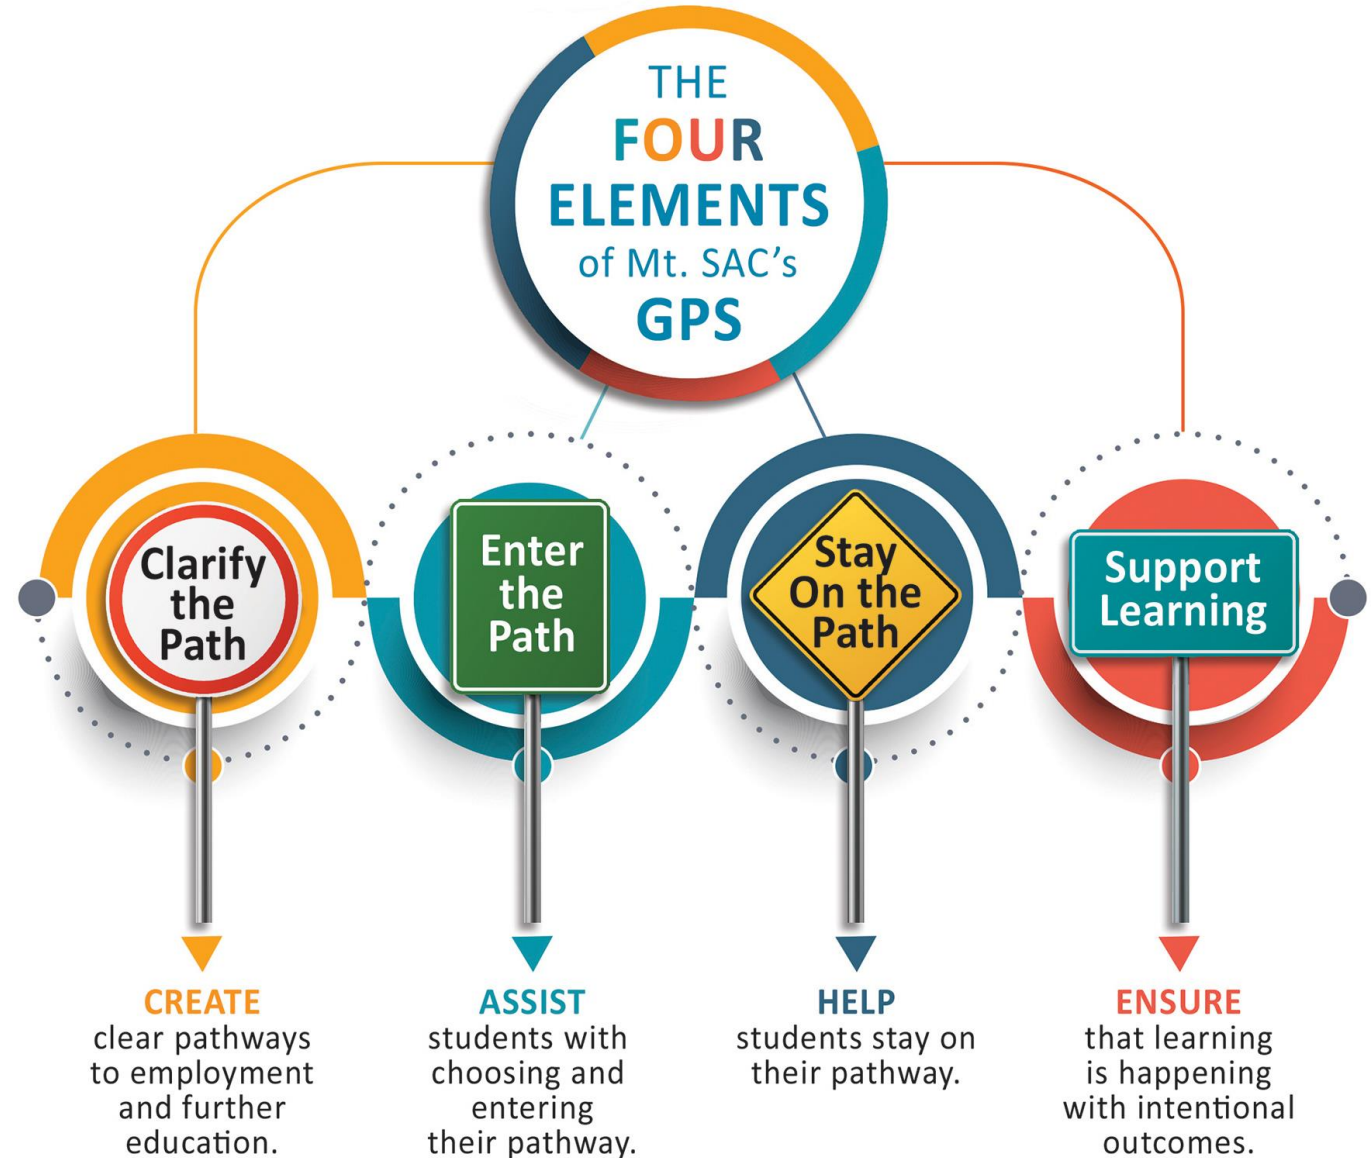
THE FOUR ELEMENTS of Mt. SAC's GPS

Clarify the Path

Enter the Path

Stay On the Path

Support Learning

CREATE
clear pathways to employment and further education.

ASSIST
students with choosing and entering their pathway.

HELP
students stay on their pathway.

ENSURE
that learning is happening with intentional outcomes.